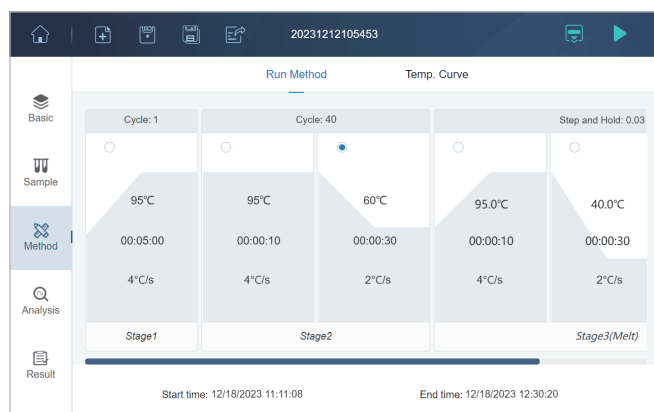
20231212105453

Basic

Sample

Method

Analysis

Result

Run Method

Temp. Curve

| Cycle: 1 | Cycle: 40 | | Step and Hold: 0.03 | |
|---|---|---|---|---|
| 95℃ | 95℃ | 60℃ | 95.0℃ | 40.0℃ |
| 00:05:00 | 00:00:10 | 00:00:30 | 00:00:10 | 00:00:30 |
| 4°C/s | 4°C/s | 2°C/s | 4°C/s | 2°C/s |
| Stage1 | Stage2 | | Stage3(Melt) | |

Start time: 12/18/2023 11:11:08

End time: 12/18/2023 12:30:20